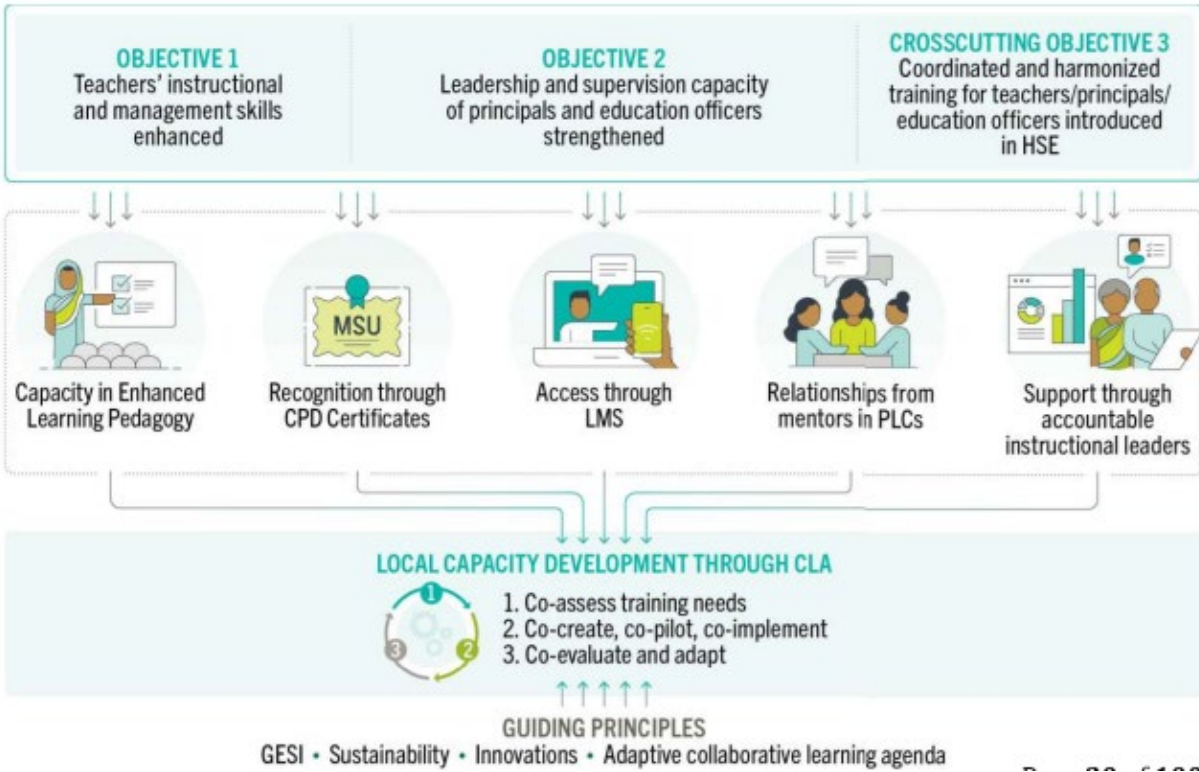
OBJECTIVE 1
Teachers' instructional and management skills enhanced

OBJECTIVE 2
Leadership and supervision capacity of principals and education officers strengthened

CROSSCUTTING OBJECTIVE 3
Coordinated and harmonized training for teachers/principals/ education officers introduced in HSE

MSU

Capacity in Enhanced Learning Pedagogy

Recognition through CPD Certificates

Access through LMS

Relationships from mentors in PLCs

Support through accountable instructional leaders

LOCAL CAPACITY DEVELOPMENT THROUGH CLA

1
2
3

1. Co-assess training needs
2. Co-create, co-pilot, co-implement
3. Co-evaluate and adapt

GUIDING PRINCIPLES
GESI • Sustainability • Innovations • Adaptive collaborative learning agenda

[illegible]